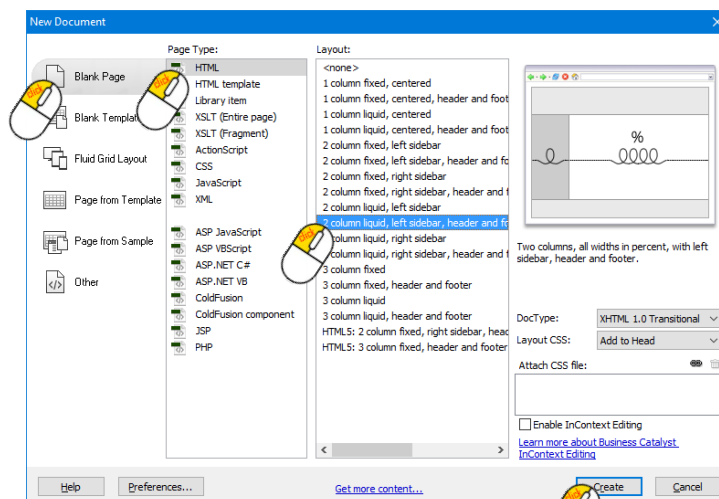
New Document

Blank Page
Blank Template
Fluid Grid Layout
Page from Template
Page from Sample
Other

Page Type:
HTML
HTML template
Library item
XSLT (Entire page)
XSLT (Fragment)
ActionScript
CSS
JavaScript
XML
ASP JavaScript
ASP VBScript
ASP.NET C#
ASP.NET VB
ColdFusion
ColdFusion component
JSP
PHP

Layout:
<none>
1 column fixed, centered
1 column fixed, centered, header and foot
1 column liquid, centered
1 column liquid, centered, header and foot
2 column fixed, left sidebar
2 column fixed, left sidebar, header and fo
2 column fixed, right sidebar
2 column fixed, right sidebar, header and fo
2 column liquid, left sidebar
2 column liquid, left sidebar, header and fo
2 column liquid, right sidebar
2 column liquid, right sidebar, header and fo
3 column fixed
3 column fixed, header and footer
3 column liquid
3 column liquid, header and footer
HTML5: 2 column fixed, right sidebar, head
HTML5: 3 column fixed, header and footer

%

Two columns, all widths in percent, with left sidebar, header and footer.

DocType: XHTML 1.0 Transitional
Layout CSS: Add to Head
Attach CSS file:
Enable InContext Editing
Learn more about Business Catalyst InContext Editing

Help
Preferences...
Get more content...
Create
Cancel